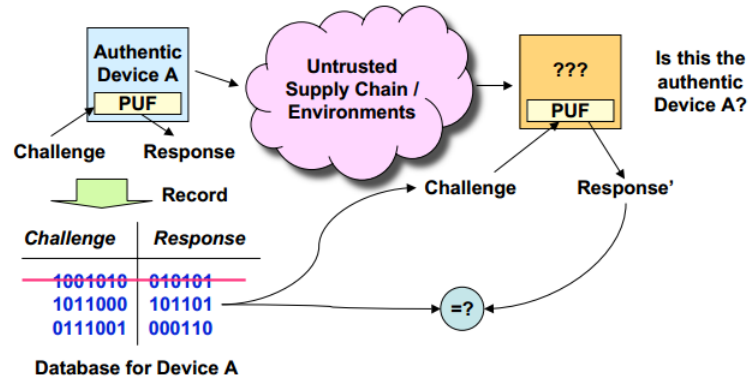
Authentic Device A

PUF

Challenge

Response

Untrusted Supply Chain / Environments

???

PUF

Is this the authentic Device A?

Record

| Challenge | Response |
|---|---|
| ~~1001010~~ | ~~010101~~ |
| 1011000 | 101101 |
| 0111001 | 000110 |

Challenge

Response'

=?

Database for Device A